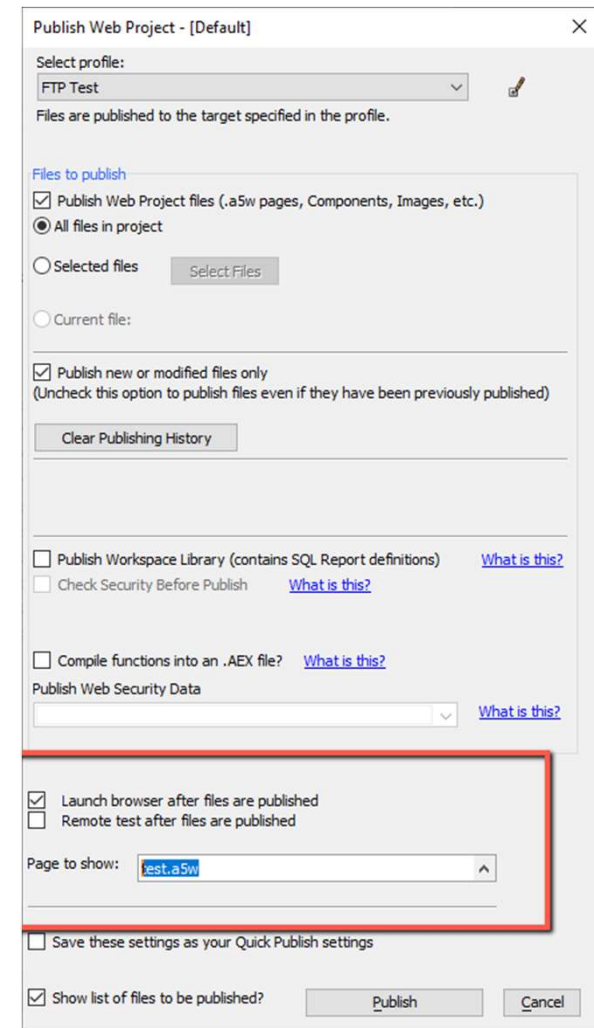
Publish Web Project - [Default]

Select profile:

FTP Test

Files are published to the target specified in the profile.

Files to publish

Publish Web Project files (.a5w pages, Components, Images, etc.)

All files in project

Selected files

Select Files

Current file:

Publish new or modified files only
(Uncheck this option to publish files even if they have been previously published)

Clear Publishing History

Publish Workspace Library (contains SQL Report definitions)

What is this?

Check Security Before Publish

What is this?

Compile functions into an .AEX file?

What is this?

Publish Web Security Data

What is this?

Launch browser after files are published

Remote test after files are published

Page to show: test.a5w

Save these settings as your Quick Publish settings

Show list of files to be published?

Publish

Cancel